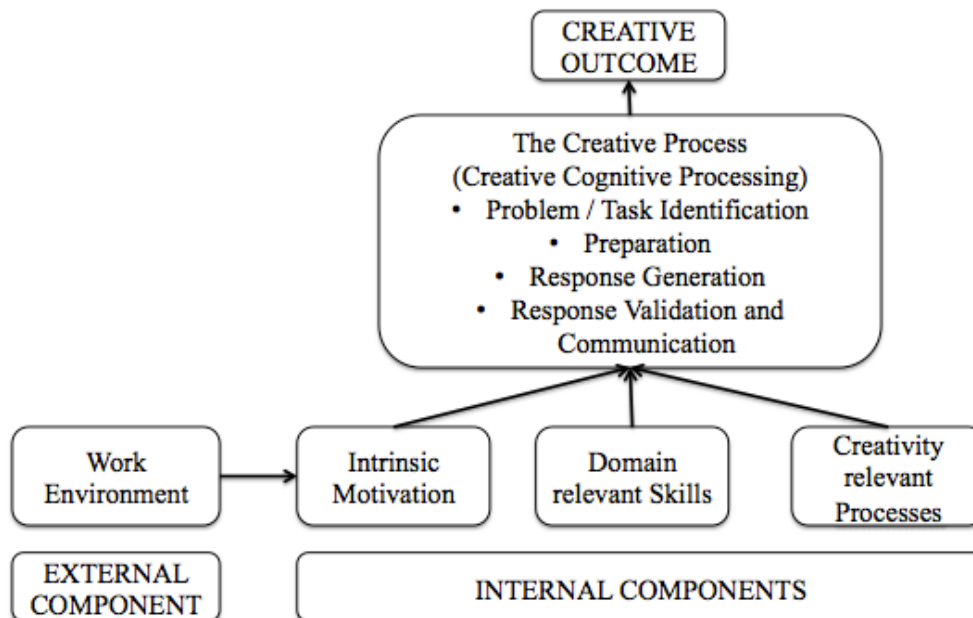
CREATIVE OUTCOME

The Creative Process
(Creative Cognitive Processing)
• Problem / Task Identification
• Preparation
• Response Generation
• Response Validation and Communication

Work Environment

Intrinsic Motivation

Domain relevant Skills

Creativity relevant Processes

EXTERNAL COMPONENT

INTERNAL COMPONENTS